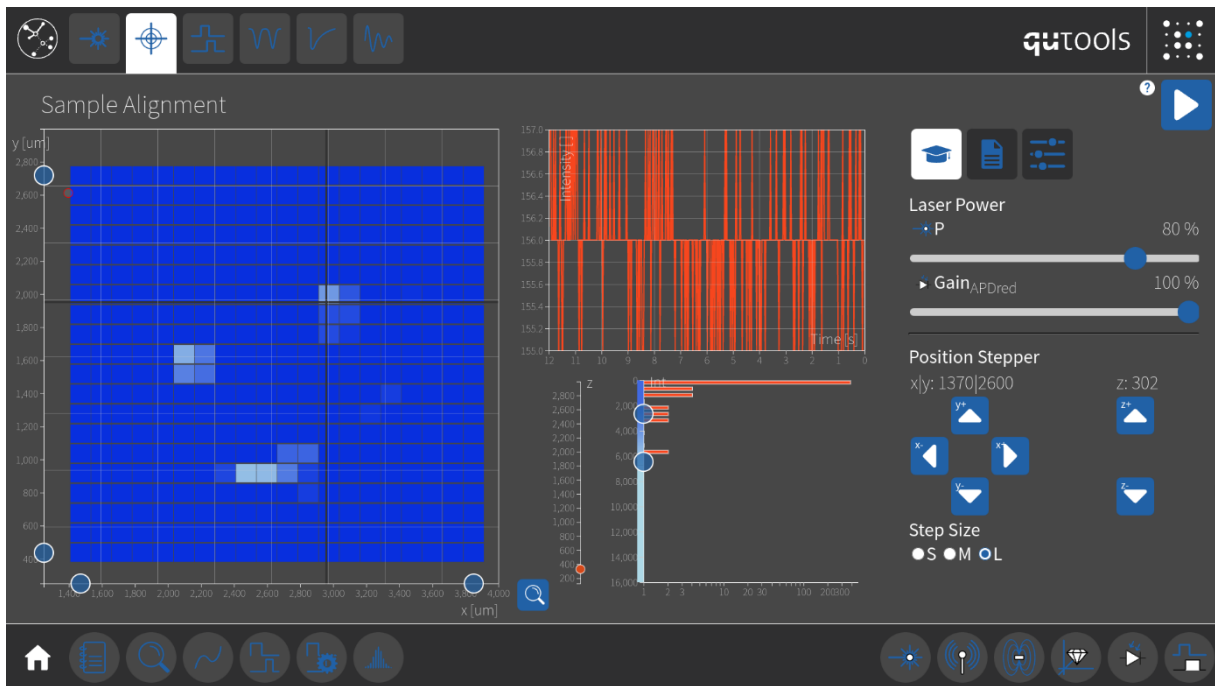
qutools

Sample Alignment

y [um]
2,800
2,600
2,400
2,200
2,000
1,800
1,600
1,400
1,200
1,000
800
600
400
1,400 1,600 1,800 2,000 2,200 2,400 2,600 2,800 3,000 3,200 3,400 3,600 3,800 4,000
x [um]

157.0
156.8
156.6
156.4
156.2
156.0
155.8
155.6
155.4
155.2
155.0
Intensity [ ]
Time [s]
12 11 10 9 8 7 6 5 4 3 2 1 0

z
2,800
2,600
2,400
2,200
2,000
1,800
1,600
1,400
1,200
1,000
800
600
400
200
Int
0
2,000
4,000
6,000
8,000
10,000
12,000
14,000
16,000
1 2 3 10 20 30 100 200300

?

Laser Power
P 80 %
Gain$_{APDred}$ 100 %

Position Stepper
x|y: 1370|2600 z: 302
y+ z+
x- x+
y- z-

Step Size
S M L